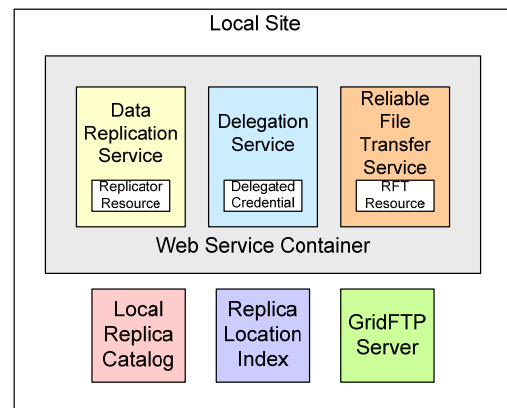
Local Site

Data Replication Service

Replicator Resource

Delegation Service

Delegated Credential

Reliable File Transfer Service

RFT Resource

Web Service Container

Local Replica Catalog

Replica Location Index

GridFTP Server